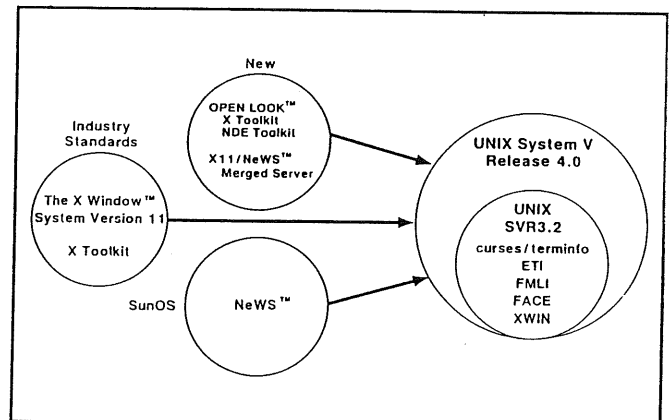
New

OPEN LOOK™
X Toolkit
NDE Toolkit

X11/NeWS™
Merged Server

Industry Standards

The X Window™ System Version 11

X Toolkit

SunOS

NeWS™

UNIX System V Release 4.0

UNIX SVR3.2

curses/terminfo
ETI
FMLI
FACE
XWIN